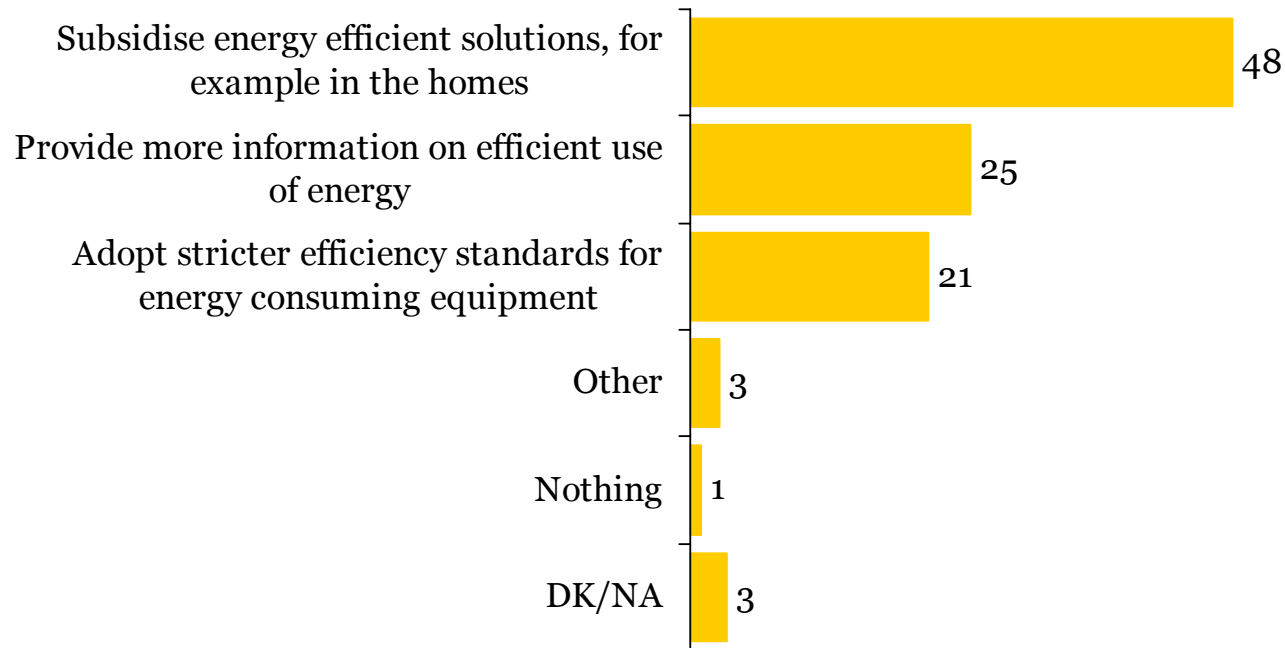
Subsidise energy efficient solutions, for example in the homes
48

Provide more information on efficient use of energy
25

Adopt stricter efficiency standards for energy consuming equipment
21

Other
3

Nothing
1

DK/NA
3